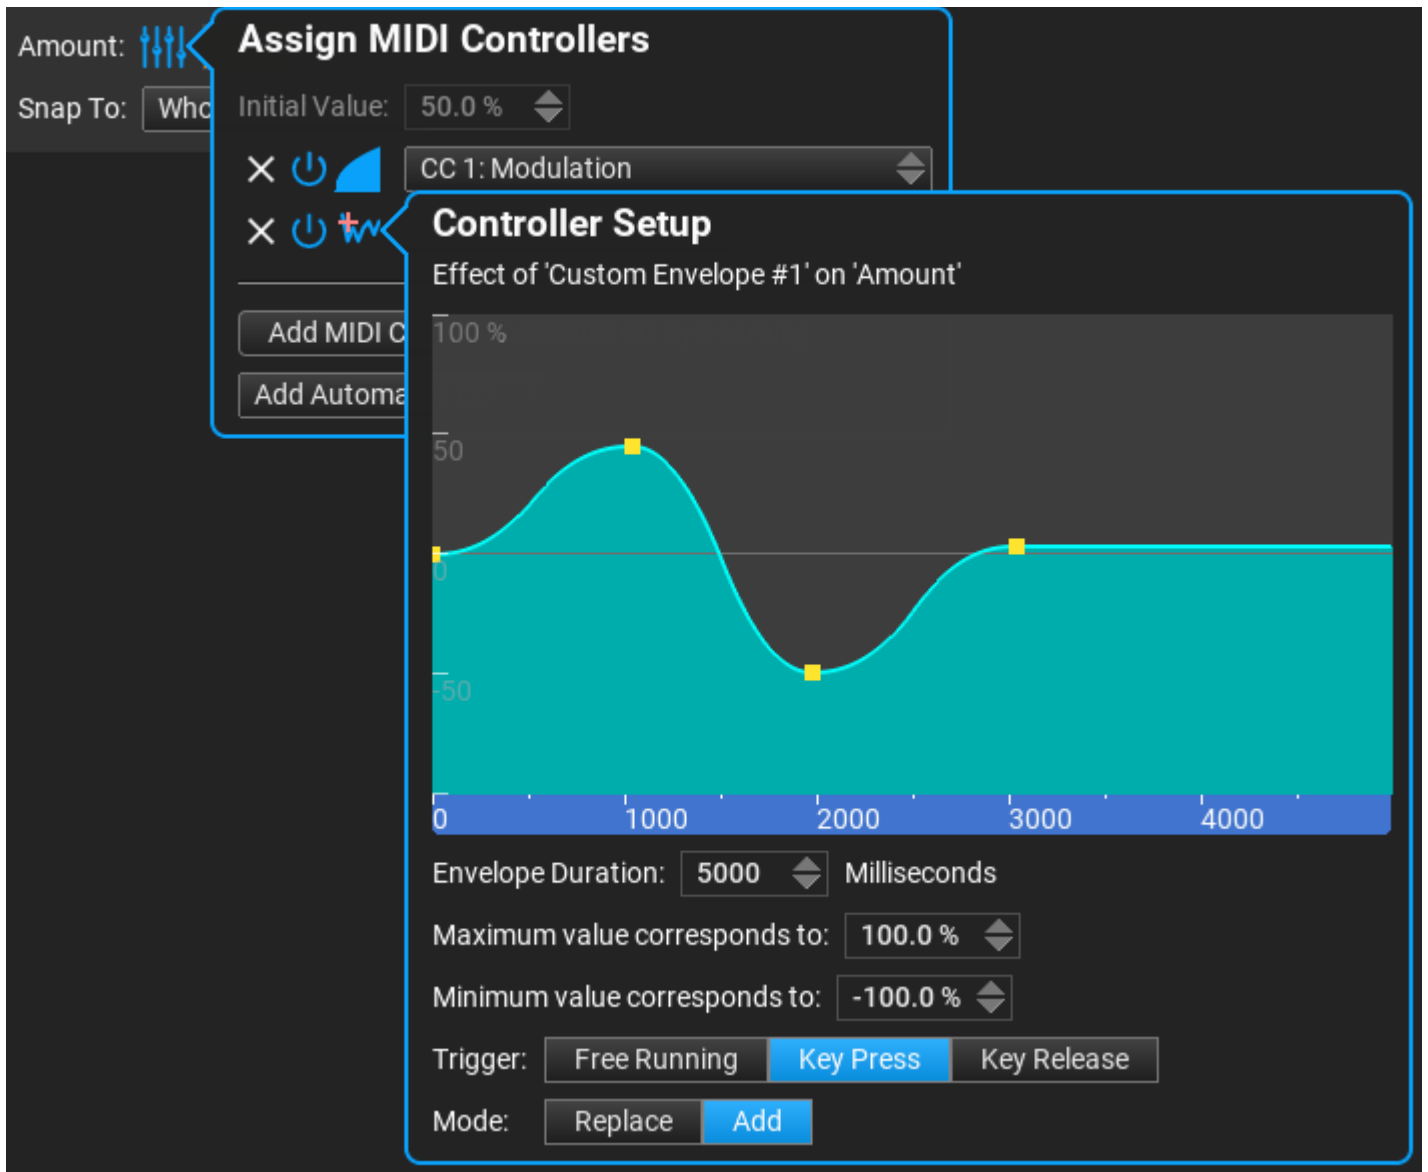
Amount:
Snap To: Whc

Assign MIDI Controllers
Initial Value: 50.0 %
CC 1: Modulation
Add MIDI C
Add Automa

Controller Setup
Effect of 'Custom Envelope #1' on 'Amount'
100 %
50
0
-50
0 1000 2000 3000 4000
Envelope Duration: 5000 Milliseconds
Maximum value corresponds to: 100.0 %
Minimum value corresponds to: -100.0 %
Trigger: Free Running Key Press Key Release
Mode: Replace Add